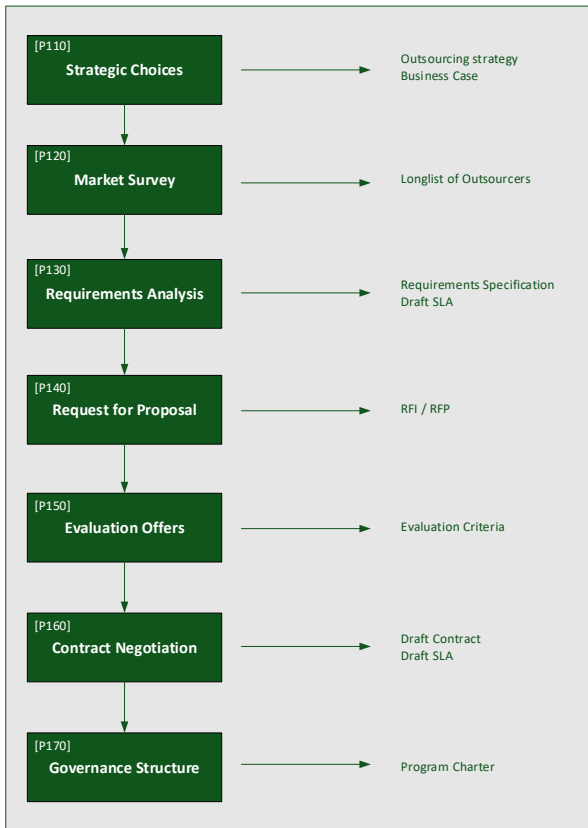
[P110]
Strategic Choices

Outsourcing strategy
Business Case

[P120]
Market Survey

Longlist of Outsourcers

[P130]
Requirements Analysis

Requirements Specification
Draft SLA

[P140]
Request for Proposal

RFI / RFP

[P150]
Evaluation Offers

Evaluation Criteria

[P160]
Contract Negotiation

Draft Contract
Draft SLA

[P170]
Governance Structure

Program Charter